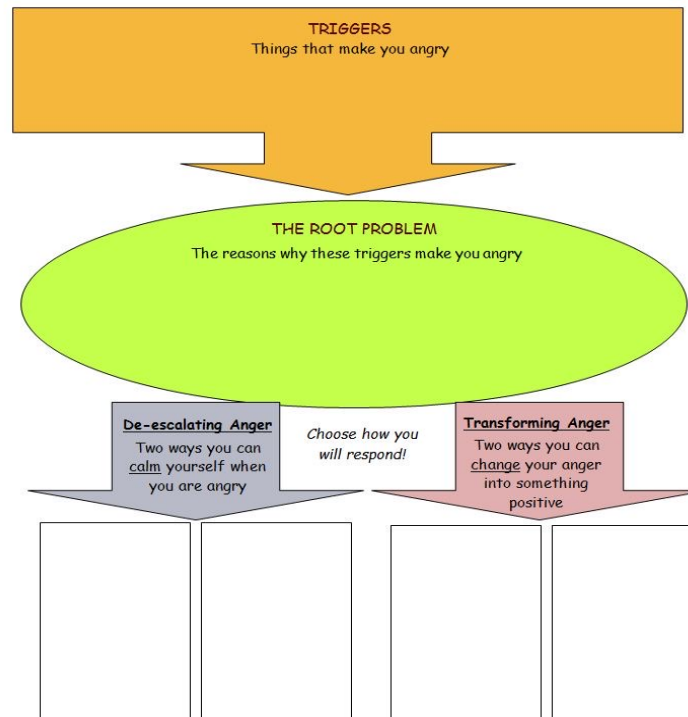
TRIGGERS
Things that make you angry

THE ROOT PROBLEM
The reasons why these triggers make you angry

De-escalating Anger
Two ways you can calm yourself when you are angry

Choose how you will respond!

Transforming Anger
Two ways you can change your anger into something positive